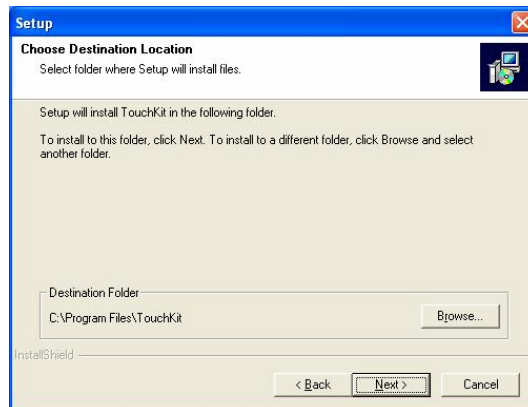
Setup

Choose Destination Location
Select folder where Setup will install files.

Setup will install TouchKit in the following folder.

To install to this folder, click Next. To install to a different folder, click Browse and select another folder.

Destination Folder
C:\Program Files\TouchKit

Browse...

InstallShield

< Back
Next >
Cancel